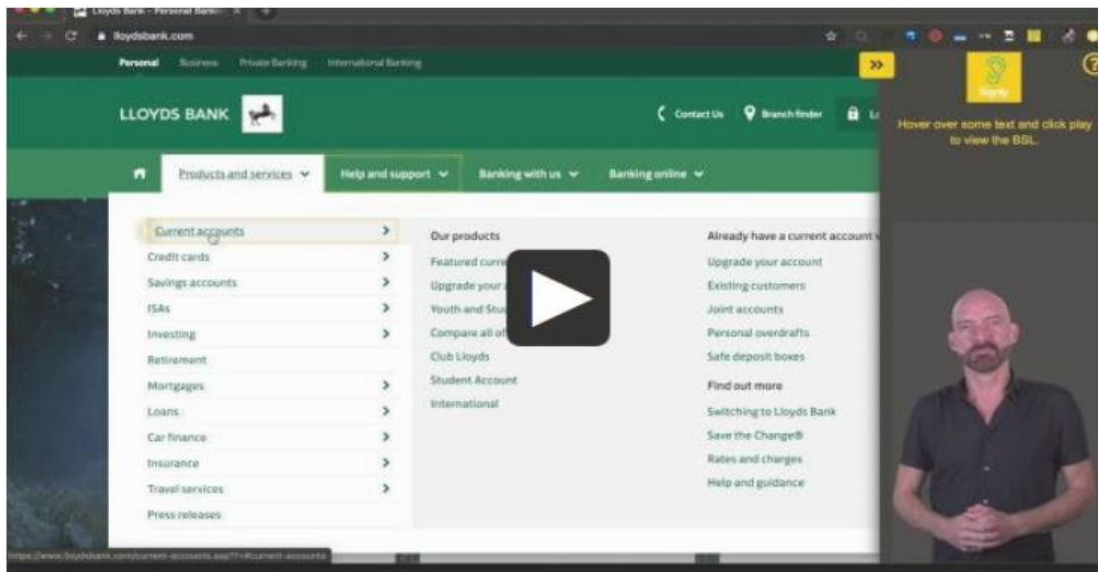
Lloyds Bank - Personal Banki

lloydsbank.com

Personal Business Private Banking International Banking

LLOYDS BANK

Contact Us Branch finder

Products and services Help and support Banking with us Banking online

Current accounts
Credit cards
Savings accounts
ISAs
Investing
Retirement
Mortgages
Loans
Car finance
Insurance
Travel services
Press releases

Our products
Featured curr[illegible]
Upgrade your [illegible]
Youth and Stu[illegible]
Compare all o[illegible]
Club Lloyds
Student Account
International

Already have a current account
Upgrade your account
Existing customers
Joint accounts
Personal overdrafts
Safe deposit boxes

Find out more
Switching to Lloyds Bank
Save the Change®
Rates and charges
Help and guidance

Signly

Hover over some text and click play to view the BSL.

https://www.lloydsbank.com/current-accounts.asp?WT.ac=#current-accounts